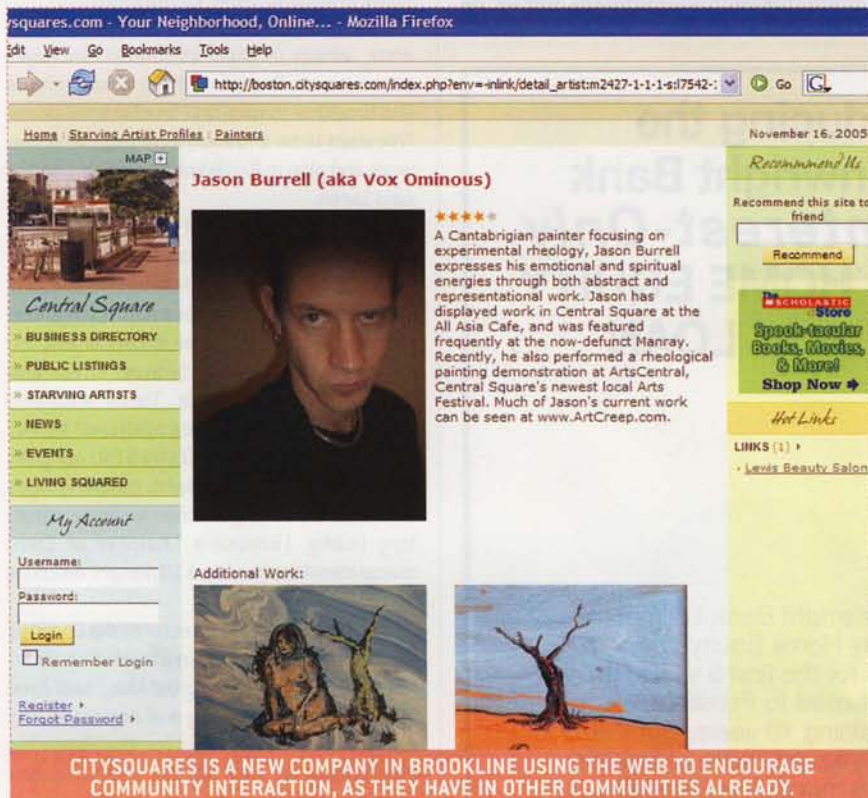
ysquares.com - Your Neighborhood, Online... - Mozilla Firefox

Edit View Go Bookmarks Tools Help

http://boston.citysquares.com/index.php?env=-inlink/detail_artist:m2427-1-1-1-s:l7542-:

Go

Home : Starving Artist Profiles : Painters

November 16, 2005

MAP

Central Square

» BUSINESS DIRECTORY

» PUBLIC LISTINGS

» STARVING ARTISTS

» NEWS

» EVENTS

» LIVING SQUARED

My Account

Username:

Password:

Login

Remember Login

Register ›

Forgot Password ›

Jason Burrell (aka Vox Ominous)

A Cantabrigian painter focusing on experimental rheology, Jason Burrell expresses his emotional and spiritual energies through both abstract and representational work. Jason has displayed work in Central Square at the All Asia Cafe, and was featured frequently at the now-defunct Manray. Recently, he also performed a rheological painting demonstration at ArtsCentral, Central Square's newest local Arts Festival. Much of Jason's current work can be seen at www.ArtCreep.com.

Additional Work:

Recommend Us

Recommend this site to friend

Recommend

Scholastic Store

Spook-tacular Books, Movies, & More!

Shop Now ➜

Hot Links

LINKS (1) ›

· Lewis Beauty Salon

CITYSQUARES IS A NEW COMPANY IN BROOKLINE USING THE WEB TO ENCOURAGE COMMUNITY INTERACTION, AS THEY HAVE IN OTHER COMMUNITIES ALREADY.